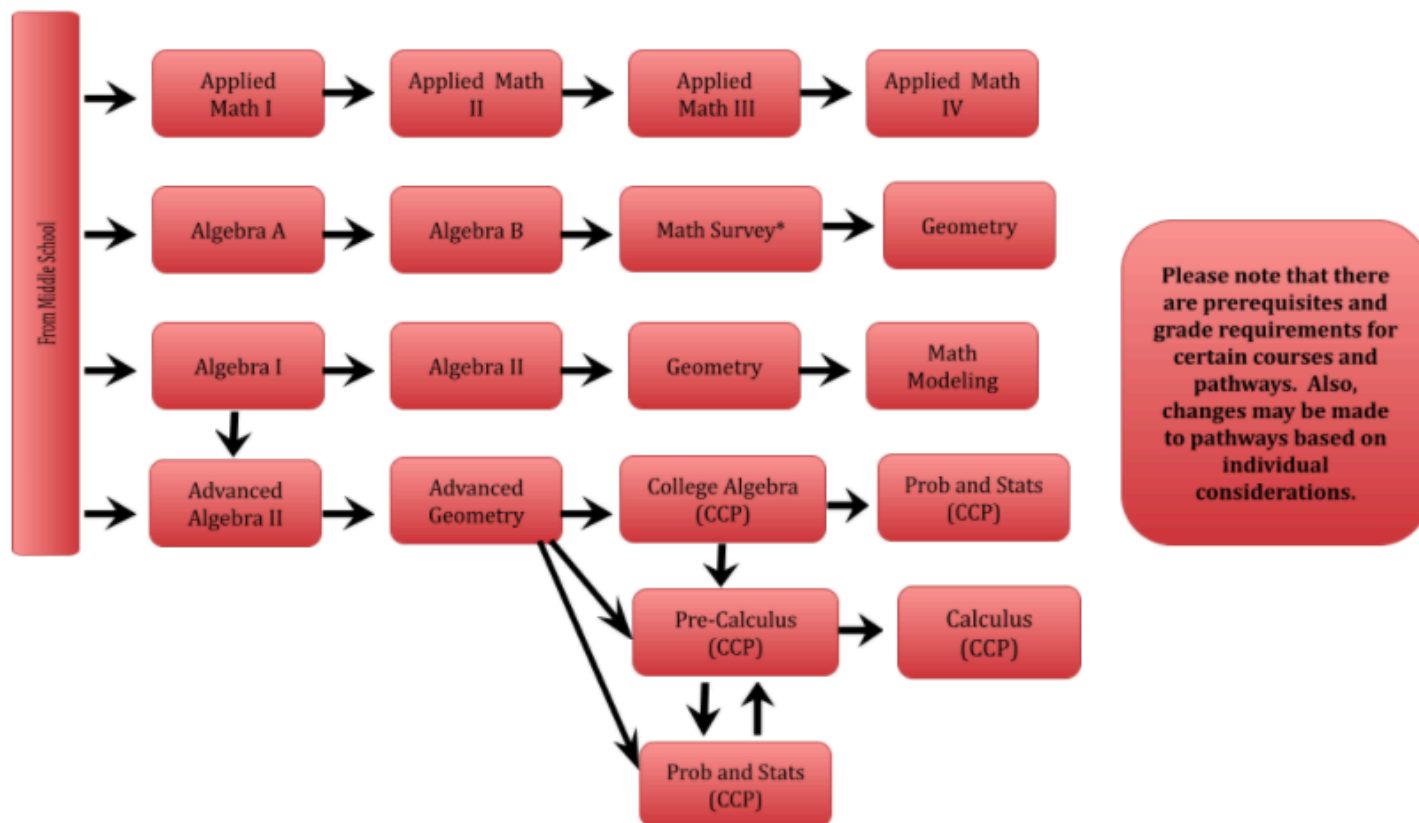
From Middle School

Applied Math I

Applied Math II

Applied Math III

Applied Math IV

Algebra A

Algebra B

Math Survey*

Geometry

Algebra I

Algebra II

Geometry

Math Modeling

Advanced Algebra II

Advanced Geometry

College Algebra (CCP)

Prob and Stats (CCP)

Pre-Calculus (CCP)

Calculus (CCP)

Prob and Stats (CCP)

Please note that there are prerequisites and grade requirements for certain courses and pathways. Also, changes may be made to pathways based on individual considerations.